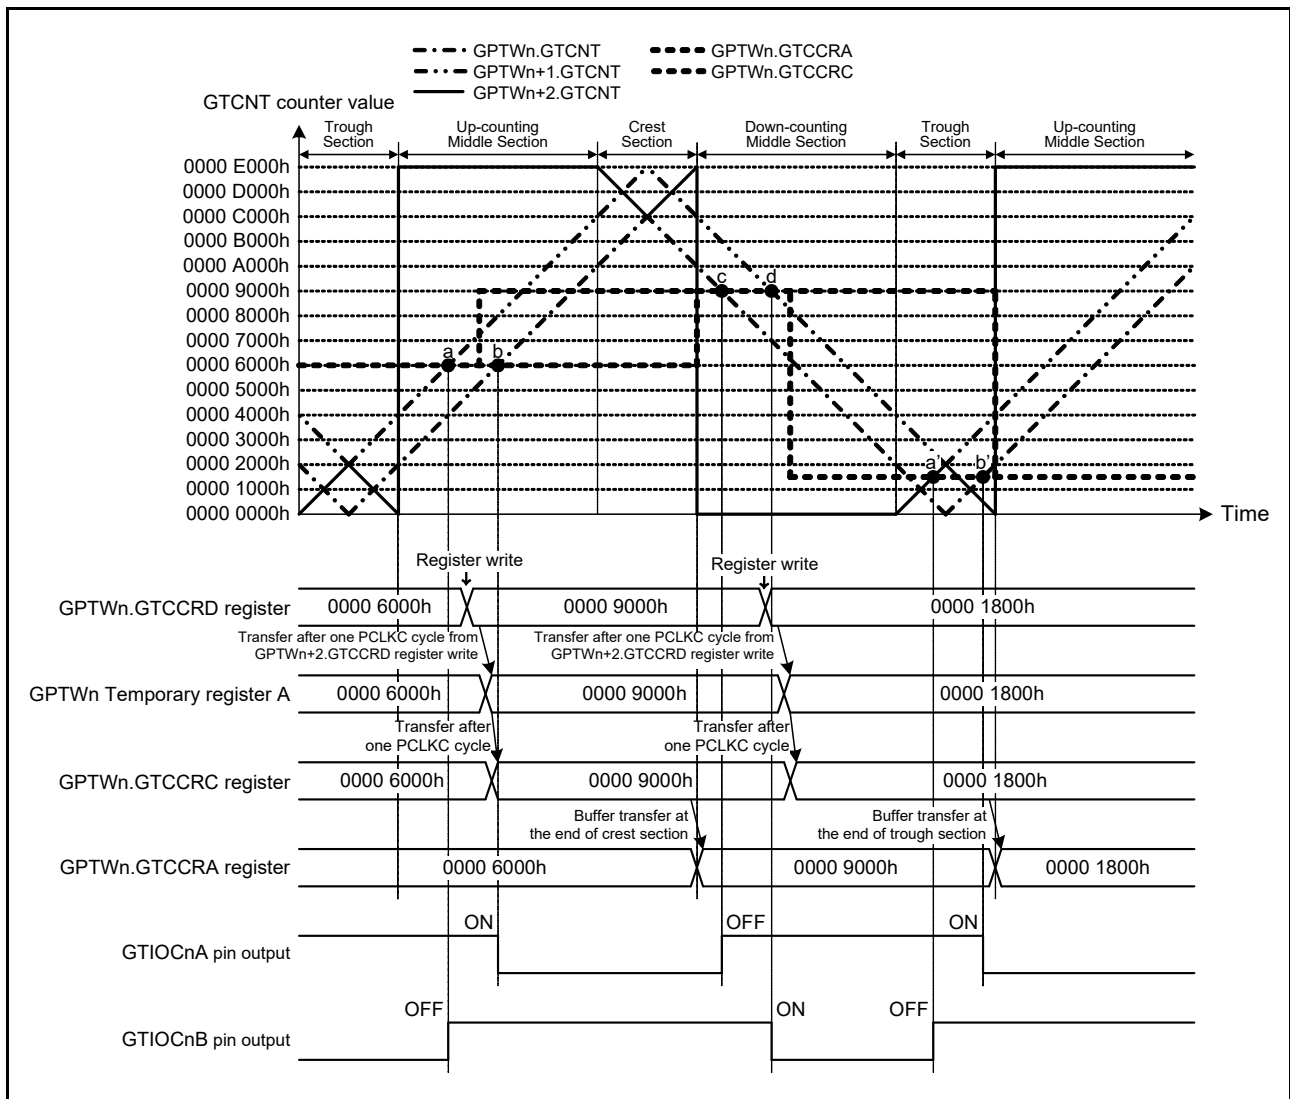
GPTWn.GTCNT
GPTWn+1.GTCNT
GPTWn+2.GTCNT
GPTWn.GTCCRA
GPTWn.GTCCRC

GTCNT counter value

Trough Section
Up-counting Middle Section
Crest Section
Down-counting Middle Section
Trough Section
Up-counting Middle Section

0000 E000h
0000 D000h
0000 C000h
0000 B000h
0000 A000h
0000 9000h
0000 8000h
0000 7000h
0000 6000h
0000 5000h
0000 4000h
0000 3000h
0000 2000h
0000 1000h
0000 0000h

a
b
c
d
a'
b'

Time

Register write
Register write

GPTWn.GTCCRD register
0000 6000h
0000 9000h
0000 1800h

Transfer after one PCLKC cycle from GPTWn+2.GTCCRD register write
Transfer after one PCLKC cycle from GPTWn+2.GTCCRD register write

GPTWn Temporary register A
0000 6000h
0000 9000h
0000 1800h

Transfer after one PCLKC cycle
Transfer after one PCLKC cycle

GPTWn.GTCCRC register
0000 6000h
0000 9000h
0000 1800h

Buffer transfer at the end of crest section
Buffer transfer at the end of trough section

GPTWn.GTCCRA register
0000 6000h
0000 9000h
0000 1800h

GTIOCnA pin output
ON
OFF
ON

GTIOCnB pin output
OFF
ON
OFF